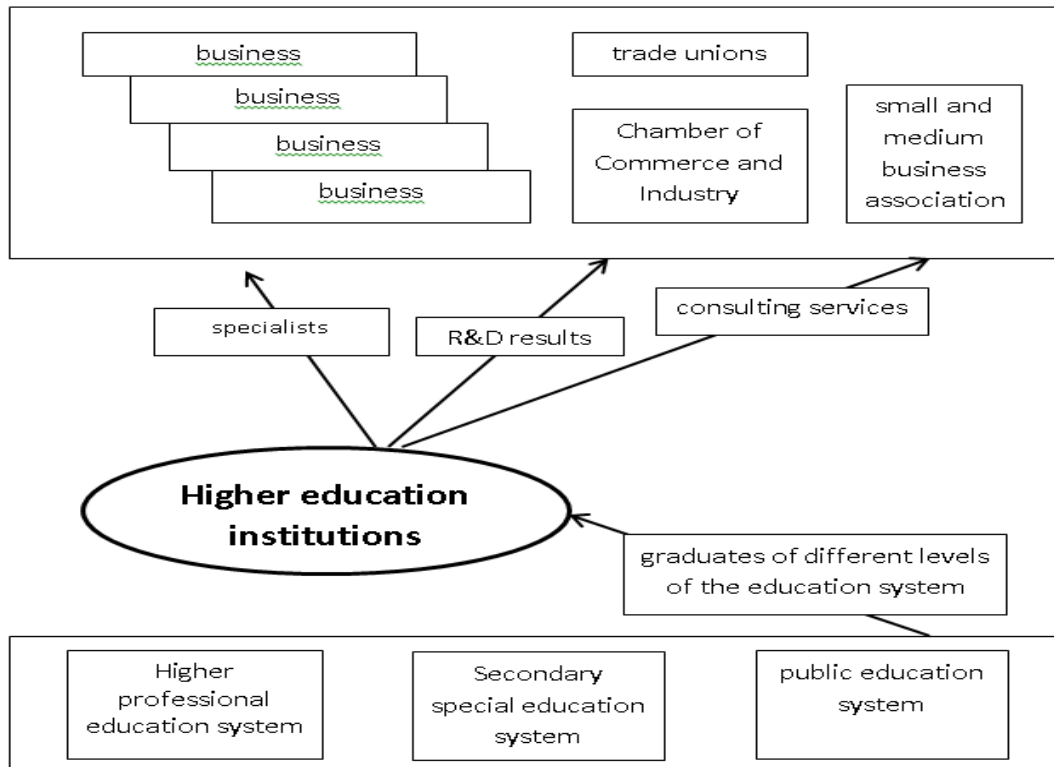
business

business

business

business

trade unions

Chamber of Commerce and Industry

small and medium business association

specialists

R&D results

consulting services

Higher education institutions

graduates of different levels of the education system

Higher professional education system

Secondary special education system

public education system